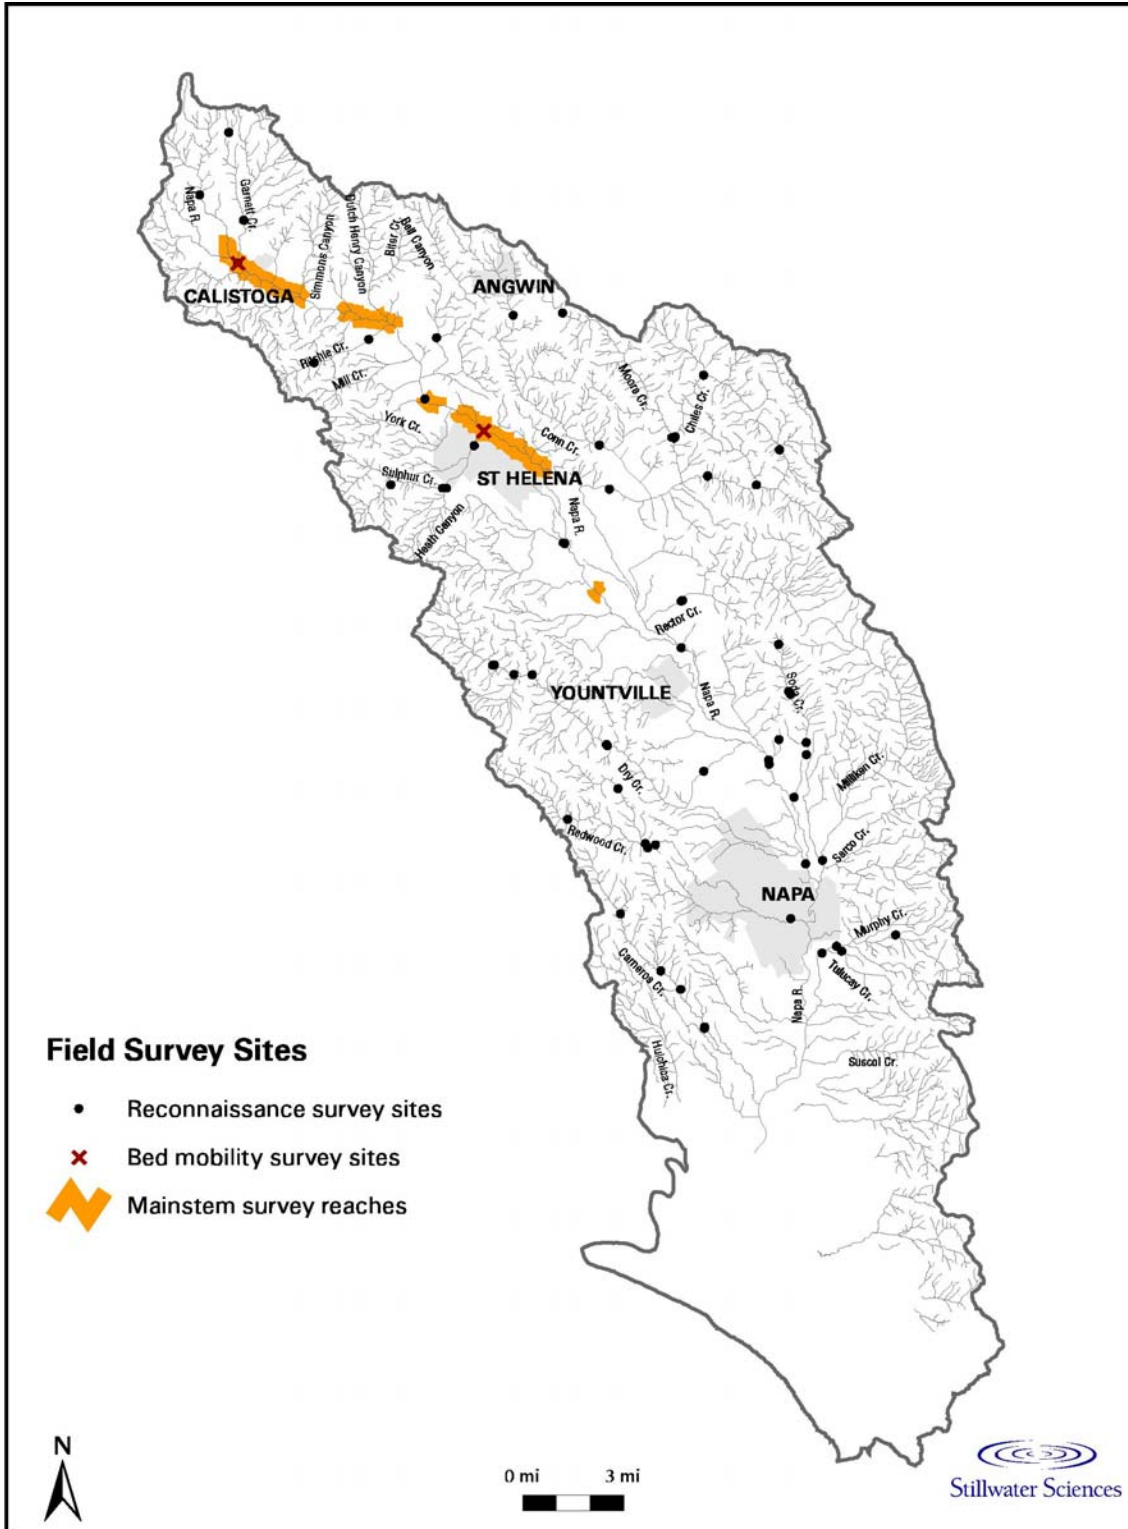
Napa R.
Garnett Cr.
Simmons Canyon
Dutch Henry Canyon
Biter Cr.
Bell Canyon
CALISTOGA
ANGWIN
Ritchie Cr.
Mill Cr.
Moore Cr.
Chiles Cr.
York Cr.
Conn Cr.
Sulphur Cr.
ST HELENA
Heath Canyon
Napa R.
Rector Cr.
YOUNTVILLE
Napa R.
Soda Cr.
Dry Cr.
Milliken Cr.
Redwood Cr.
Sarco Cr.
NAPA
Murphy Cr.
Carneros Cr.
Tulucay Cr.
Napa R.
Huichica Cr.
Suscol Cr.

Field Survey Sites
Reconnaissance survey sites
Bed mobility survey sites
Mainstem survey reaches

N
0 mi
3 mi
Stillwater Sciences